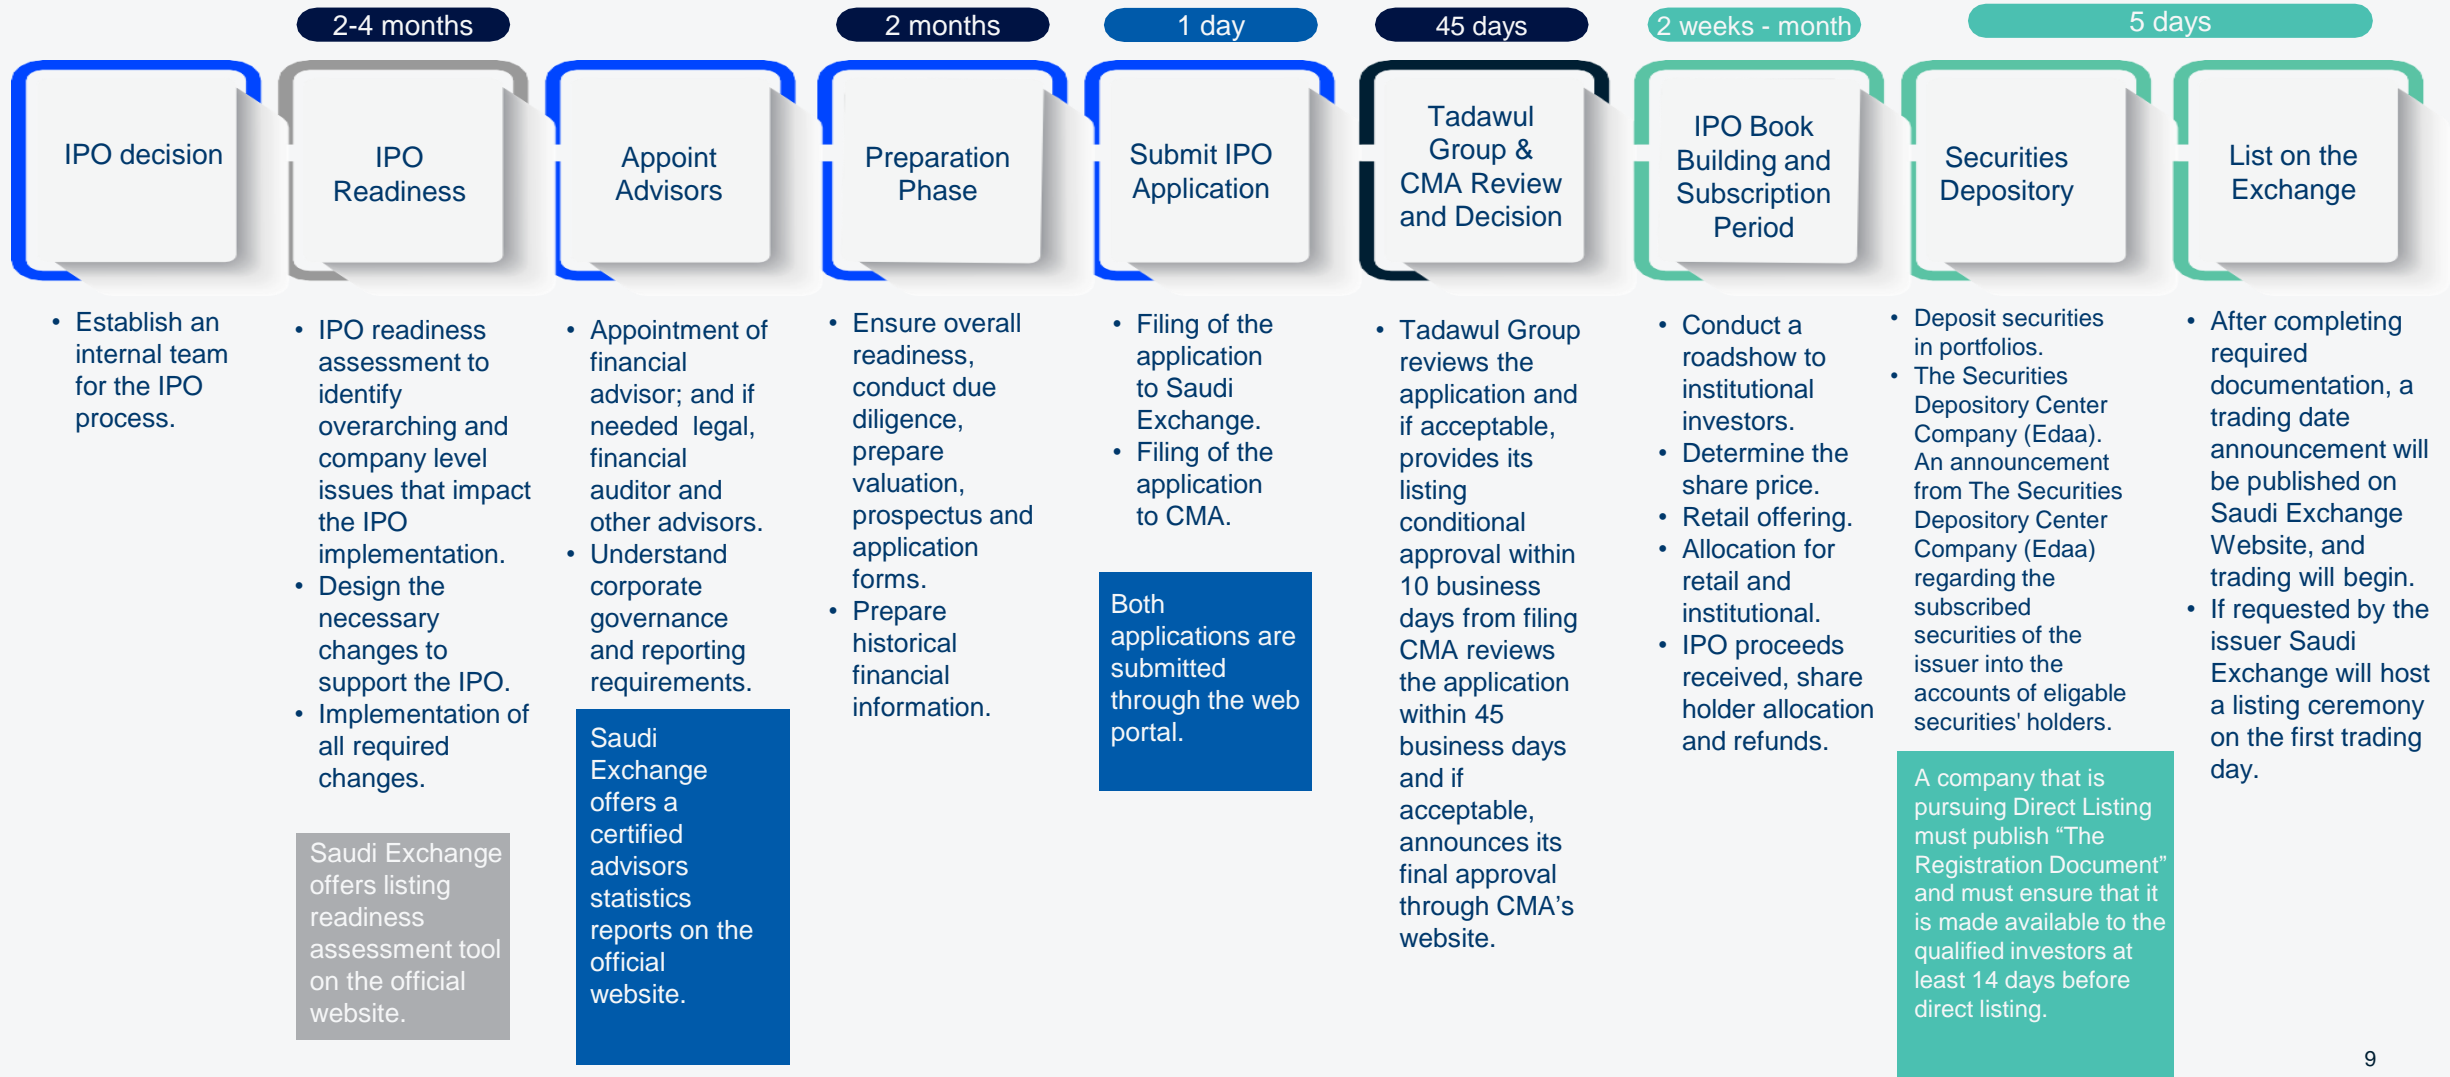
2-4 months

2 months

1 day

45 days

2 weeks - month

5 days

IPO decision

- Establish an internal team for the IPO process.

IPO Readiness

- IPO readiness assessment to identify overarching and company level issues that impact the IPO implementation.
- Design the necessary changes to support the IPO.
- Implementation of all required changes.

Saudi Exchange offers listing readiness assessment tool on the official website.

Appoint Advisors

- Appointment of financial advisor; and if needed legal, financial auditor and other advisors.
- Understand corporate governance and reporting requirements.

Saudi Exchange offers a certified advisors statistics reports on the official website.

Preparation Phase

- Ensure overall readiness, conduct due diligence, prepare valuation, prospectus and application forms.
- Prepare historical financial information.

Submit IPO Application

- Filing of the application to Saudi Exchange.
- Filing of the application to CMA.

Both applications are submitted through the web portal.

Tadawul Group & CMA Review and Decision

- Tadawul Group reviews the application and if acceptable, provides its listing conditional approval within 10 business days from filing CMA reviews the application within 45 business days and if acceptable, announces its final approval through CMA's website.

IPO Book Building and Subscription Period

- Conduct a roadshow to institutional investors.
- Determine the share price.
- Retail offering.
- Allocation for retail and institutional.
- IPO proceeds received, share holder allocation and refunds.

Securities Depository

- Deposit securities in portfolios.
- The Securities Depository Center Company (Edaa). An announcement from The Securities Depository Center Company (Edaa) regarding the subscribed securities of the issuer into the accounts of eligable securities' holders.

A company that is pursuing Direct Listing must publish "The Registration Document" and must ensure that it is made available to the qualified investors at least 14 days before direct listing.

List on the Exchange

- After completing required documentation, a trading date announcement will be published on Saudi Exchange Website, and trading will begin.
- If requested by the issuer Saudi Exchange will host a listing ceremony on the first trading day.

9